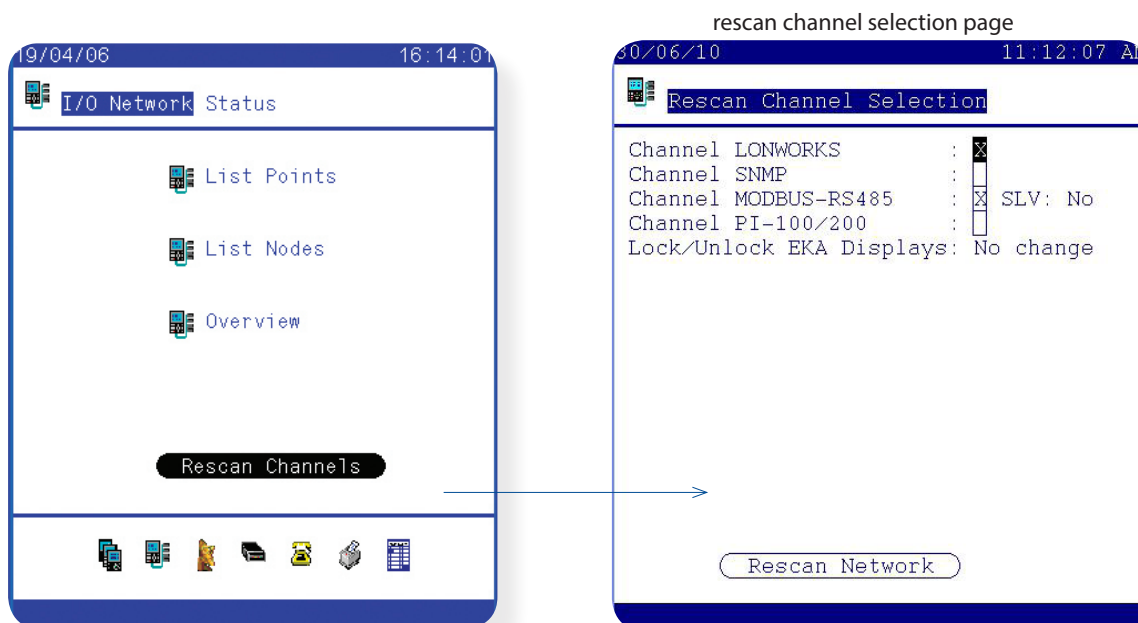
rescan channel selection page

19/04/06 16:14:01

I/O Network Status

List Points

List Nodes

Overview

Rescan Channels

30/06/10 11:12:07 AM

Rescan Channel Selection

Channel LONWORKS : X
Channel SNMP :
Channel MODBUS-RS485 : X SLV: No
Channel PI-100/200 :
Lock/Unlock EKA Displays: No change

Rescan Network